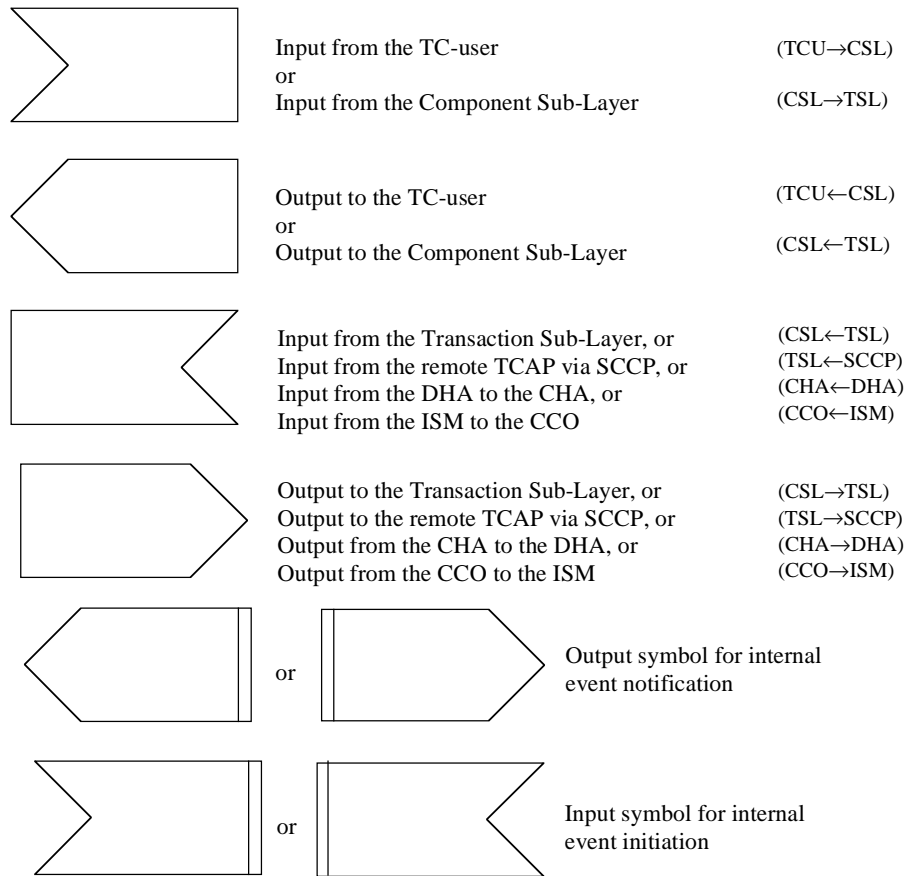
Input from the TC-user (TCU→CSL)
or
Input from the Component Sub-Layer (CSL→TSL)

Output to the TC-user (TCU←CSL)
or
Output to the Component Sub-Layer (CSL←TSL)

Input from the Transaction Sub-Layer, or (CSL←TSL)
Input from the remote TCAP via SCCP, or (TSL←SCCP)
Input from the DHA to the CHA, or (CHA←DHA)
Input from the ISM to the CCO (CCO←ISM)

Output to the Transaction Sub-Layer, or (CSL→TSL)
Output to the remote TCAP via SCCP, or (TSL→SCCP)
Output from the CHA to the DHA, or (CHA→DHA)
Output from the CCO to the ISM (CCO→ISM)

or

Output symbol for internal event notification

or

Input symbol for internal event initiation